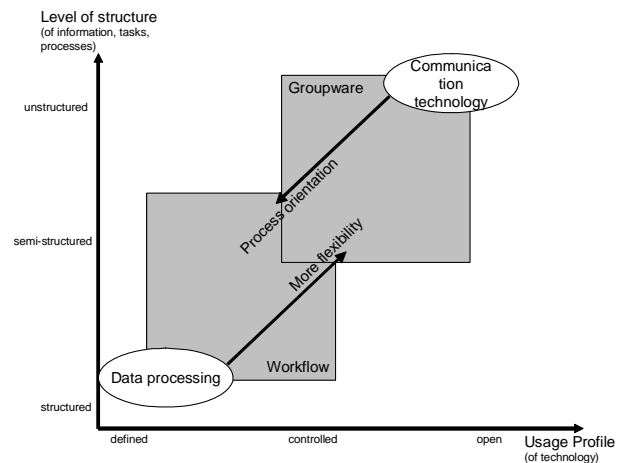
Level of structure
(of information, tasks, processes)

unstructured

semi-structured

structured

Groupware

Communica tion technology

Process orientation

More flexibility

Data processing

Workflow

defined

controlled

open

Usage Profile
(of technology)